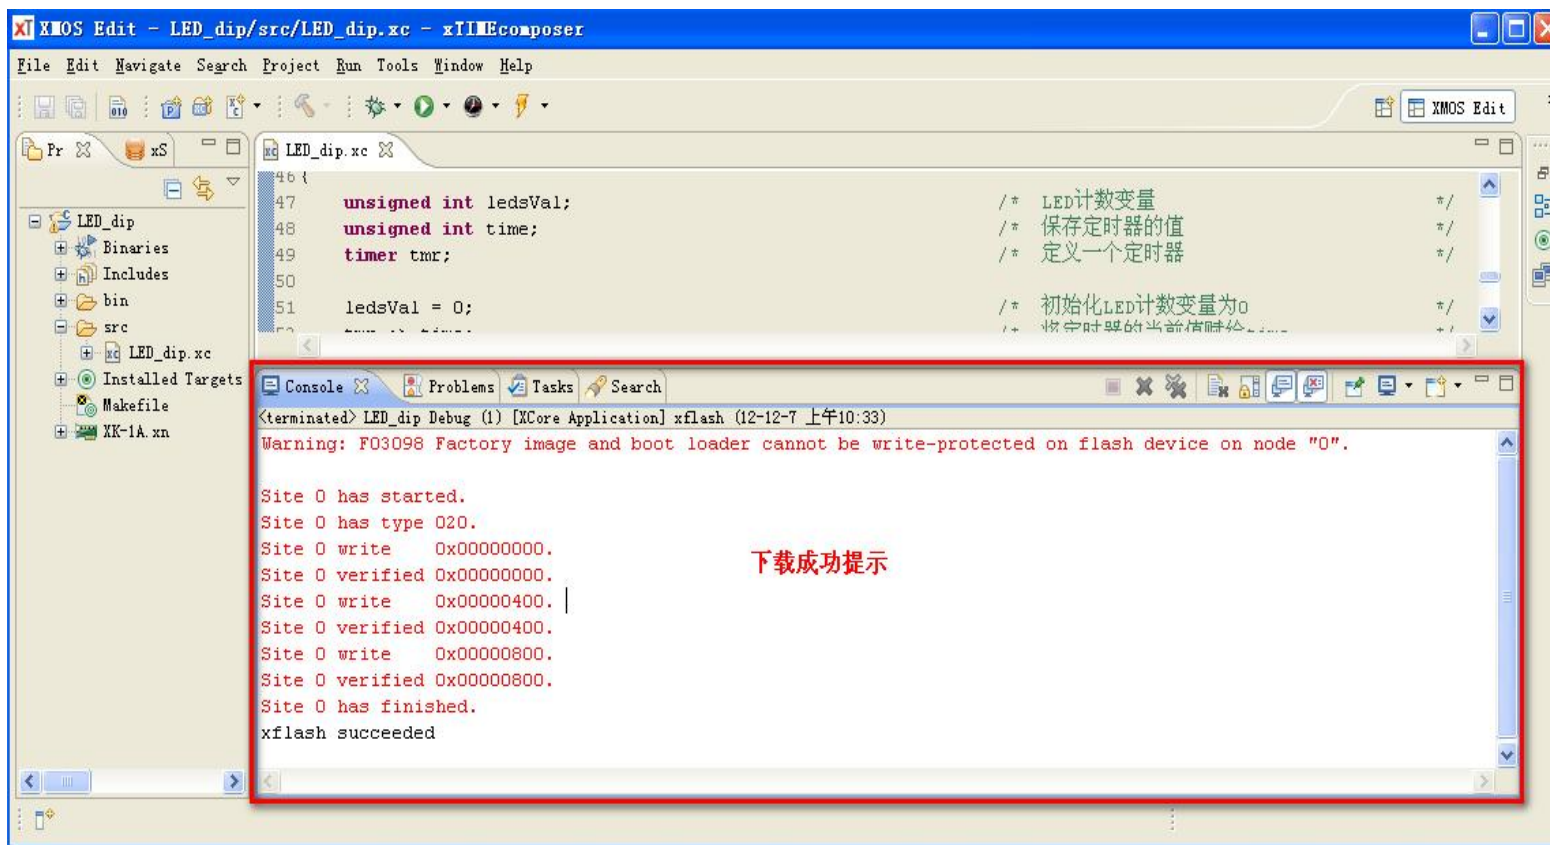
XMOS Edit - LED_dip/src/LED_dip.xc - xTIMEcomposer

File Edit Navigate Search Project Run Tools Window Help

XMOS Edit

Pr xS

LED_dip
Binaries
Includes
bin
src
LED_dip.xc
Installed Targets
Makefile
XK-1A.xn

LED_dip.xc

46 {
47 unsigned int ledsVal; /* LED计数变量 */
48 unsigned int time; /* 保存定时器的值 */
49 timer tmr; /* 定义一个定时器 */
50
51 ledsVal = 0; /* 初始化LED计数变量为0 */
52 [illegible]

Console Problems Tasks Search

<terminated> LED_dip Debug (1) [XCore Application] xflash (12-12-7 上午10:33)
Warning: F03098 Factory image and boot loader cannot be write-protected on flash device on node "0".

Site 0 has started.
Site 0 has type 020.
Site 0 write 0x00000000.
Site 0 verified 0x00000000.
Site 0 write 0x00000400.
Site 0 verified 0x00000400.
Site 0 write 0x00000800.
Site 0 verified 0x00000800.
Site 0 has finished.
xflash succeeded

下载成功提示